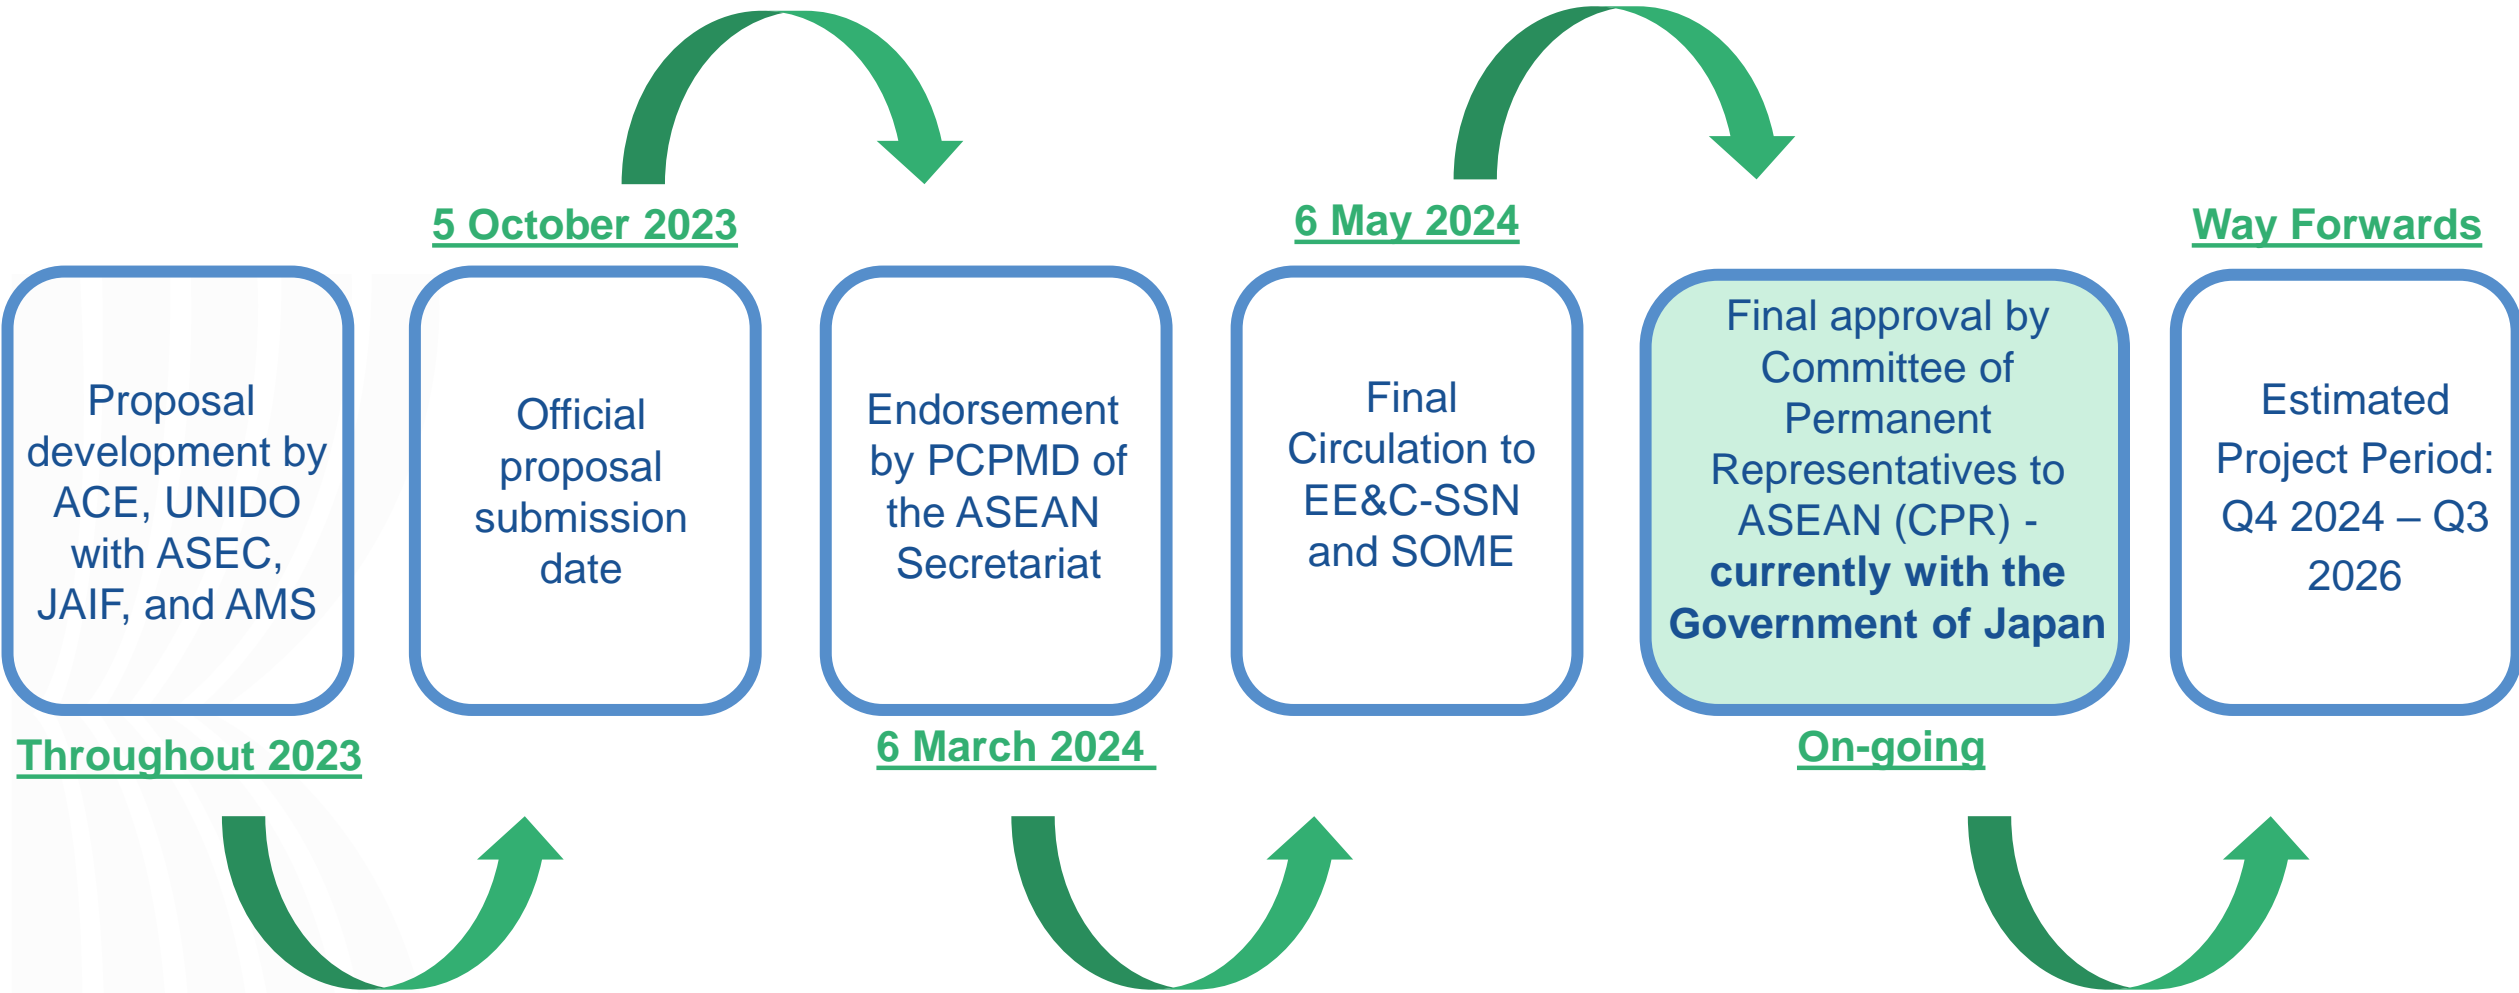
Proposal development by ACE, UNIDO with ASEC, JAIF, and AMS

Throughout 2023

5 October 2023

Official proposal submission date

Endorsement by PCPMD of the ASEAN Secretariat

6 March 2024

6 May 2024

Final Circulation to EE&C-SSN and SOME

Final approval by Committee of Permanent Representatives to ASEAN (CPR) - **currently with the Government of Japan**

On-going

Way Forwards

Estimated Project Period: Q4 2024 – Q3 2026